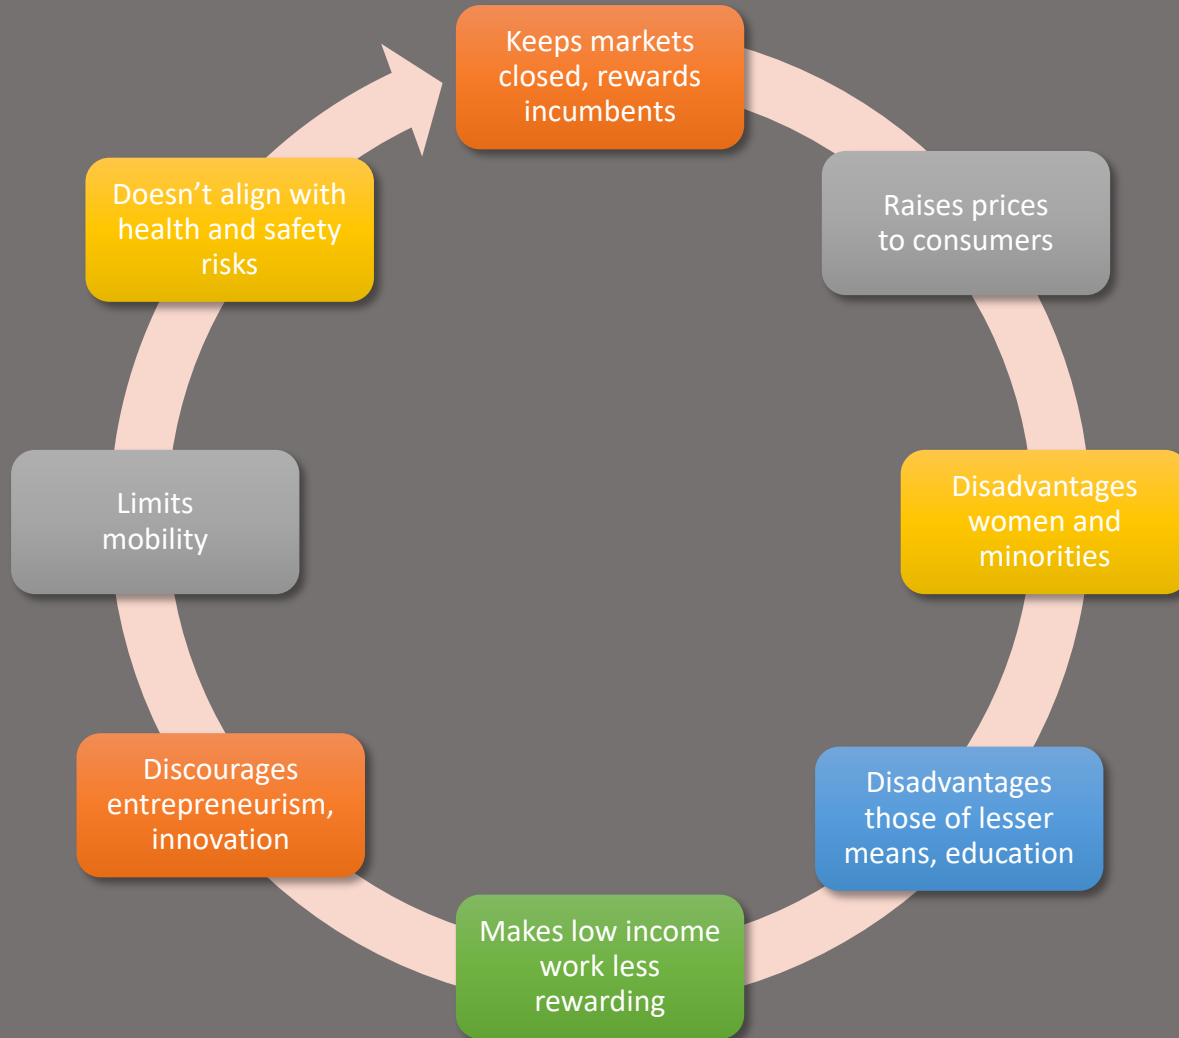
Keeps markets closed, rewards incumbents

Raises prices to consumers

Disadvantages women and minorities

Disadvantages those of lesser means, education

Makes low income work less rewarding

Discourages entrepreneurism, innovation

Limits mobility

Doesn’t align with health and safety risks